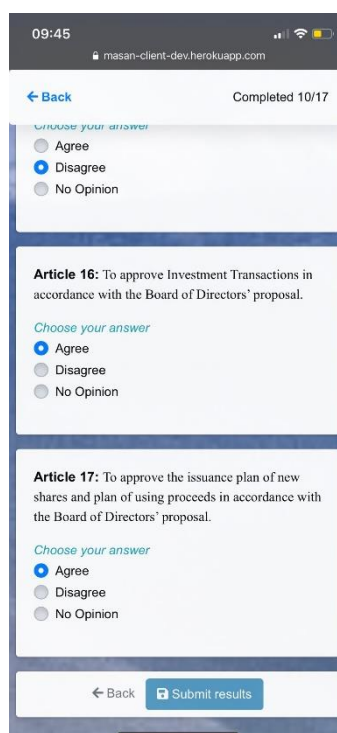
09:45
masan-client-dev.herokuapp.com

← Back
Completed 10/17

Choose your answer
Agree
Disagree
No Opinion

**Article 16:** To approve Investment Transactions in accordance with the Board of Directors' proposal.

Choose your answer
Agree
Disagree
No Opinion

**Article 17:** To approve the issuance plan of new shares and plan of using proceeds in accordance with the Board of Directors' proposal.

Choose your answer
Agree
Disagree
No Opinion

← Back
Submit results